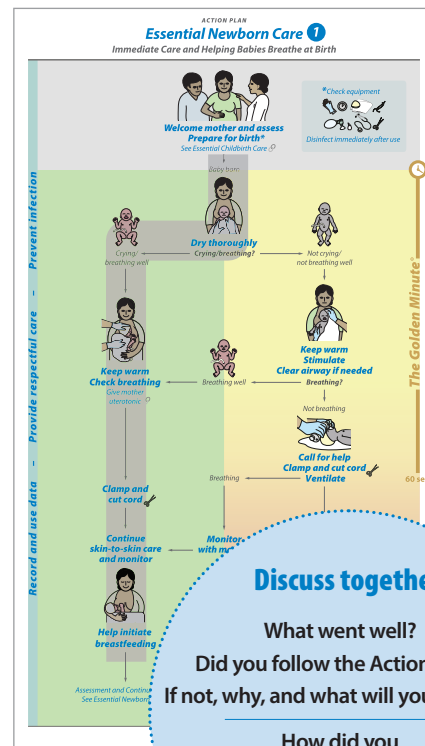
ACTION PLAN
Essential Newborn Care 1
Immediate Care and Helping Babies Breathe at Birth

Prevent infection – Provide respectful care – Record and use data

*Check equipment
Disinfect immediately after use

Welcome mother and assess
Prepare for birth*
See Essential Childbirth Care

Baby born

Dry thoroughly
Crying/breathing?

Crying/breathing well

Not crying/not breathing well

The Golden Minute®

Keep warm
Check breathing
Give mother uterotonic

Breathing well

Keep warm
Stimulate
Clear airway if needed
Breathing?

Not breathing

Call for help
Clamp and cut cord
Ventilate

60 se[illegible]

Breathing

Clamp and cut cord

Continue skin-to-skin care and monitor

Monitor with m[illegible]

Help initiate breastfeeding

Assessment and Continu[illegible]
See Essential Newbor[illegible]

Discuss togethe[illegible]
What went well?
Did you follow the Action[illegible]
If not, why, and what will you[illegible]
How did you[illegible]